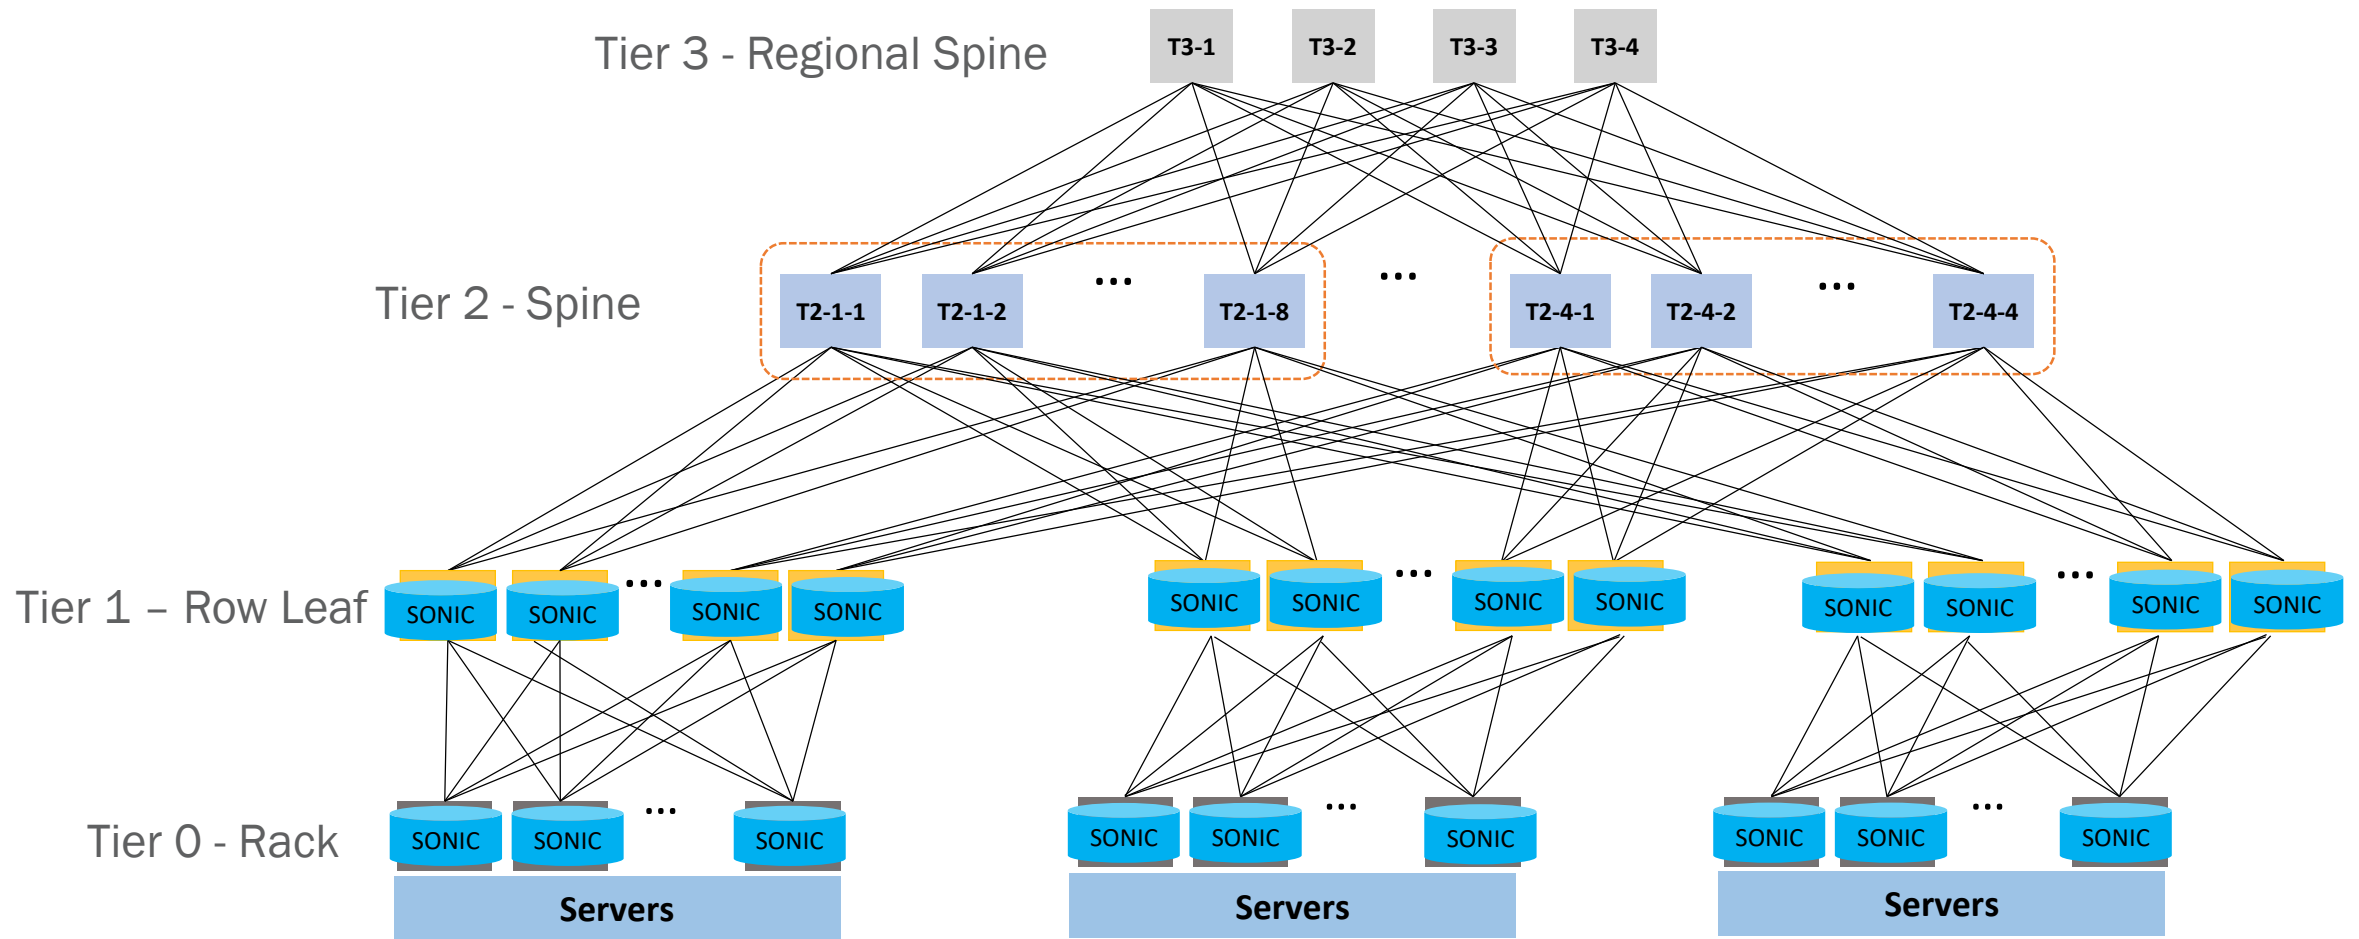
Tier 3 - Regional Spine

T3-1 T3-2 T3-3 T3-4

Tier 2 - Spine

T2-1-1 T2-1-2 ... T2-1-8 ... T2-4-1 T2-4-2 ... T2-4-4

Tier 1 – Row Leaf

SONIC SONIC ... SONIC SONIC SONIC SONIC ... SONIC SONIC SONIC SONIC ... SONIC SONIC

Tier 0 - Rack

SONIC SONIC ... SONIC SONIC SONIC ... SONIC SONIC SONIC ... SONIC

Servers Servers Servers